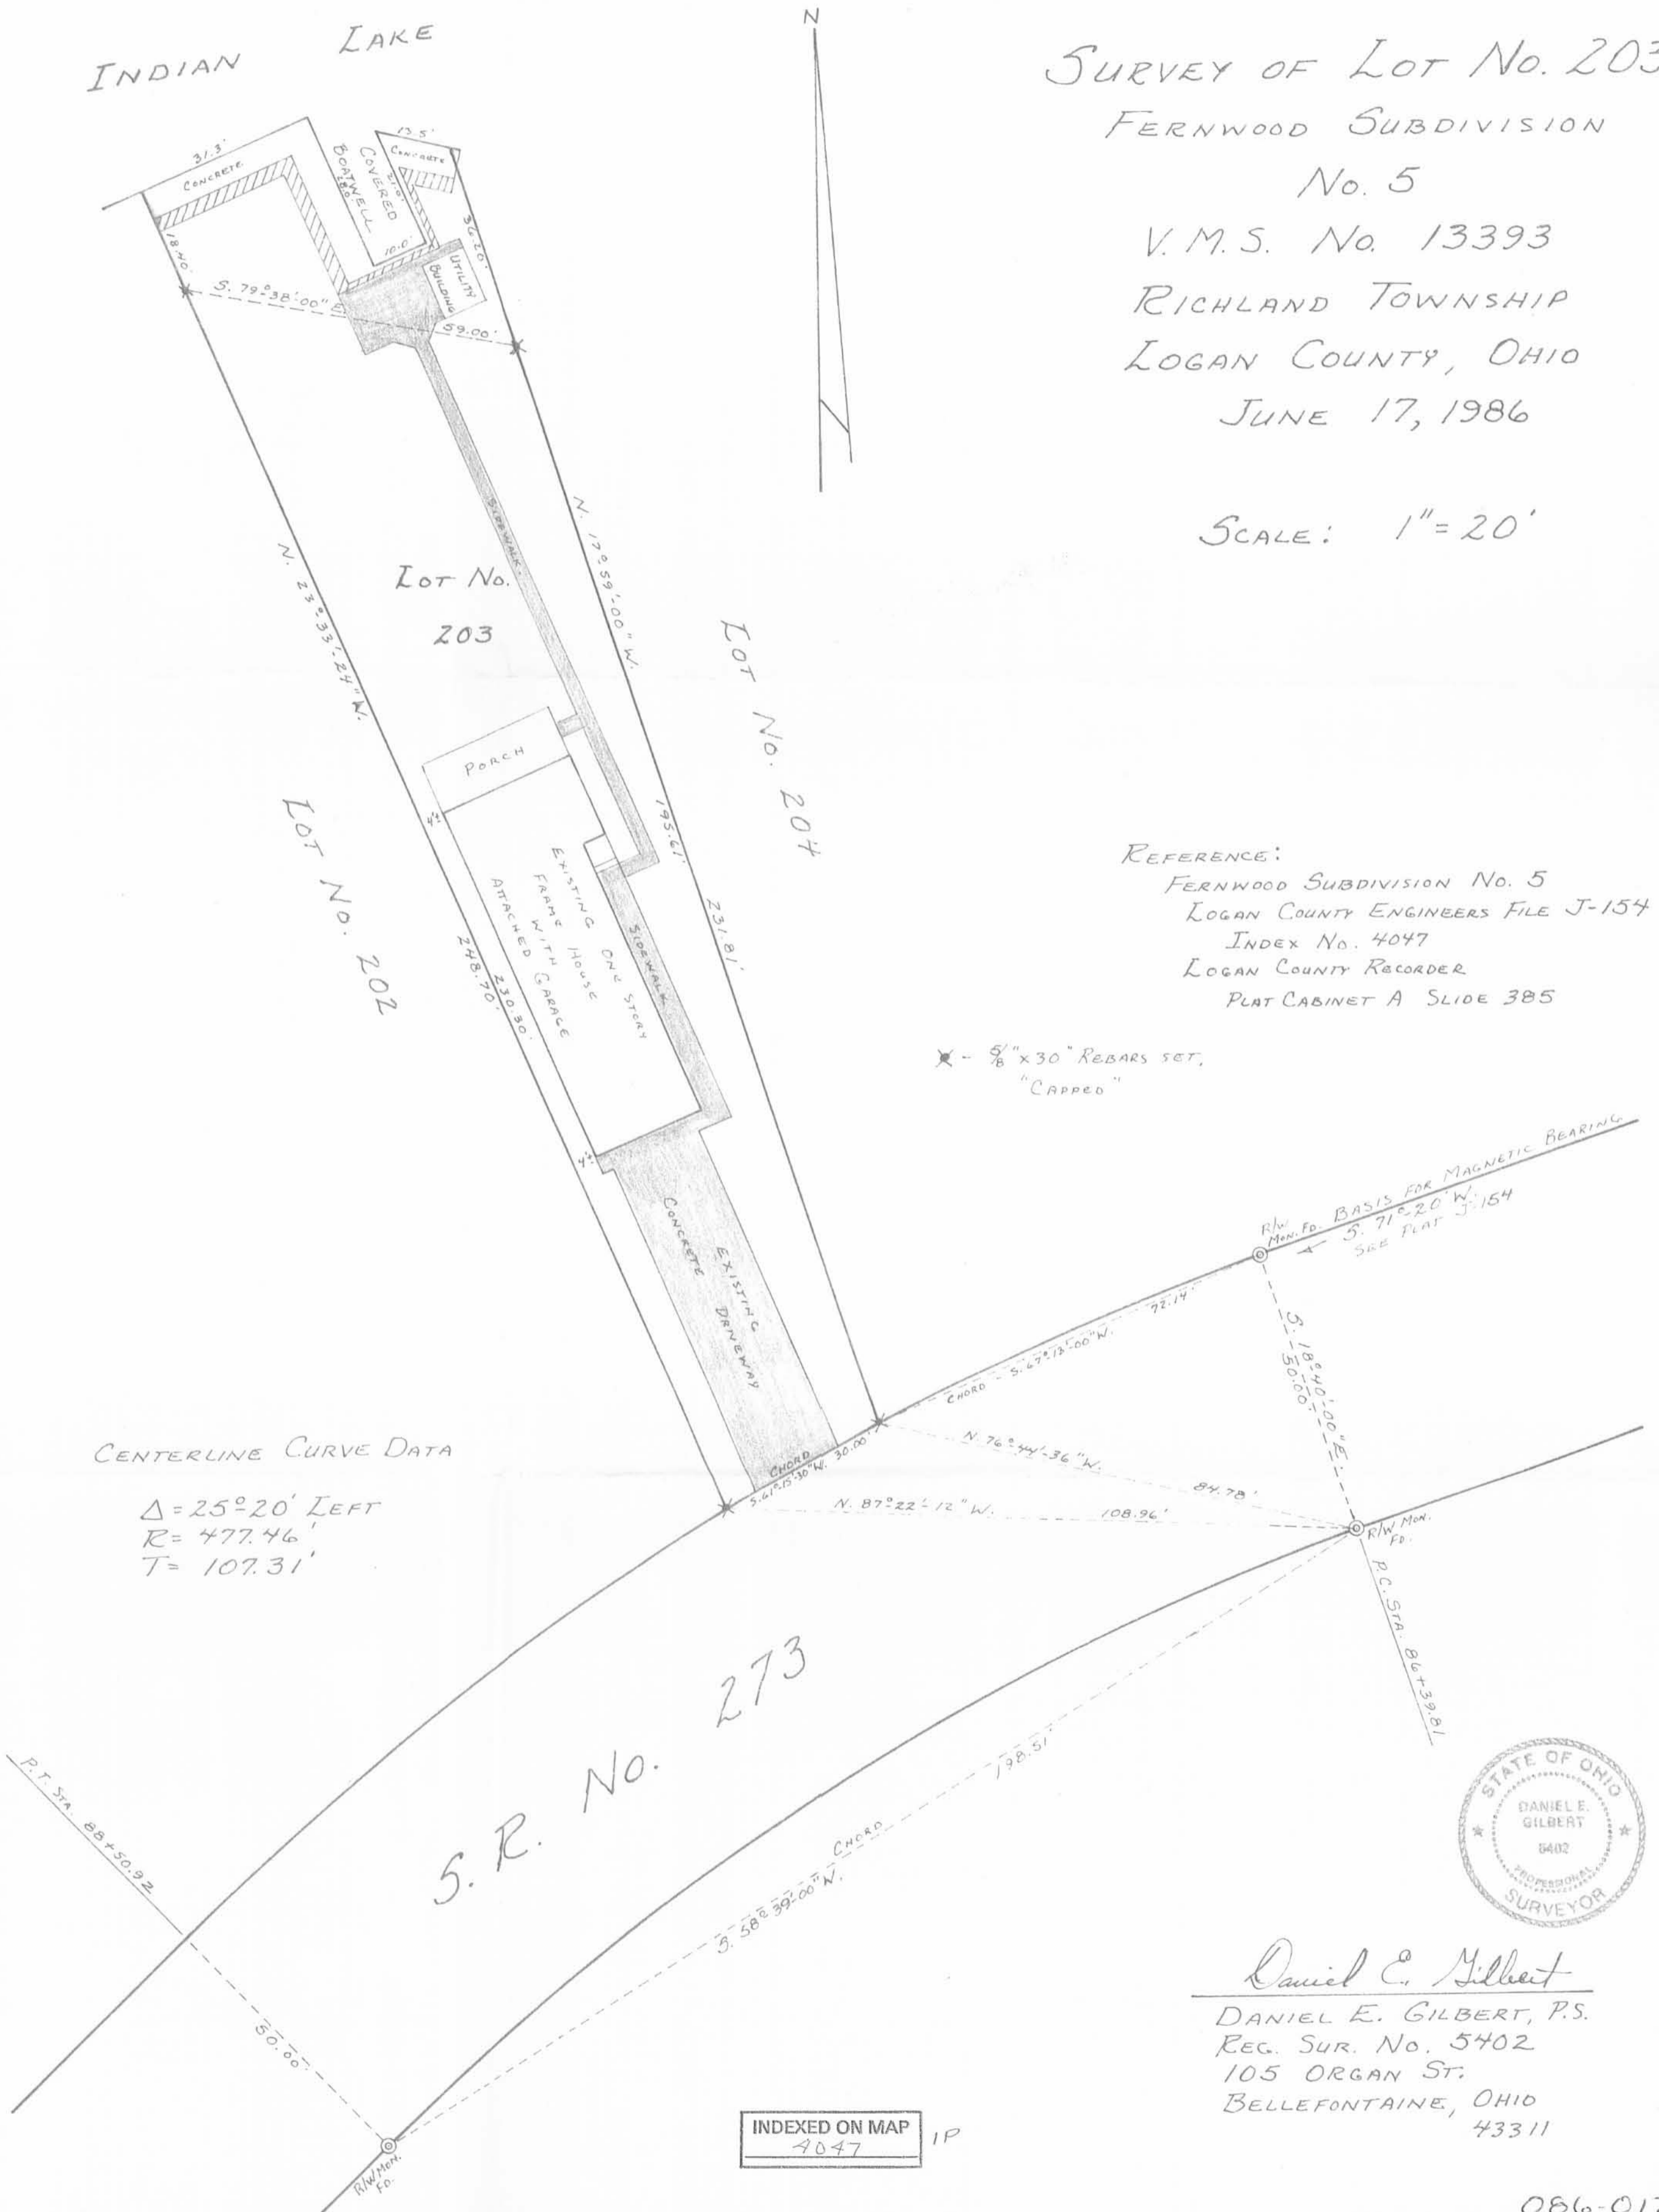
INDIAN LAKE

N

SURVEY OF LOT NO. 203
FERNWOOD SUBDIVISION
NO. 5
V.M.S. NO. 13393
RICHLAND TOWNSHIP
LOGAN COUNTY, OHIO
JUNE 17, 1986

SCALE: 1" = 20'

31.3'
CONCRETE
COVERED BOATWELL
13.5'
CONCRETE
10.0'
36.20'
18.40'
UTILITY BUILDING
S. 79°38'00" E.
59.00'

SIDEWALK
N. 17°59'00" W.
N. 23°33'24" W.
LOT NO. 203
LOT NO. 204
LOT NO. 202
PORCH
4'±
EXISTING ONE STORY FRAME HOUSE WITH ATTACHED GARAGE
SIDEWALK
195.61'
231.81'
248.70'
230.80'
4'±
CONCRETE
EXISTING DRIVEWAY

REFERENCE:
FERNWOOD SUBDIVISION NO. 5
LOGAN COUNTY ENGINEERS FILE J-154
INDEX NO. 4047
LOGAN COUNTY RECORDER
PLAT CABINET A SLIDE 385

✱ - $\frac{5}{8}$" x 30" REBARS SET. "CAPPED"

R/W MON. FD.
BASIS FOR MAGNETIC BEARING
S. 71°20' W.
SEE PLAT J-154
72.14'
CHORD S. 67°13'00" W.
S. 18°40'00" E.
50.00'
N. 76°44'36" W.
84.78'
CHORD S. 61°15'30" W. 30.00'
N. 87°22'12" W.
108.96'
R/W MON. FD.
P.C. STA. 86+39.81

CENTERLINE CURVE DATA
$\Delta$ = 25°20' LEFT
R = 477.46'
T = 107.31'

S.R. NO. 273

198.51'
CHORD
S. 58°39'00" W.
P.T. STA. 88+50.92
50.00'
R/W MON. FD.

STATE OF OHIO
DANIEL E. GILBERT
5402
PROFESSIONAL SURVEYOR

Daniel E. Gilbert
DANIEL E. GILBERT, P.S.
REG. SUR. NO. 5402
105 ORGAN ST.
BELLEFONTAINE, OHIO
43311

INDEXED ON MAP
4047
IP

086-01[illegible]